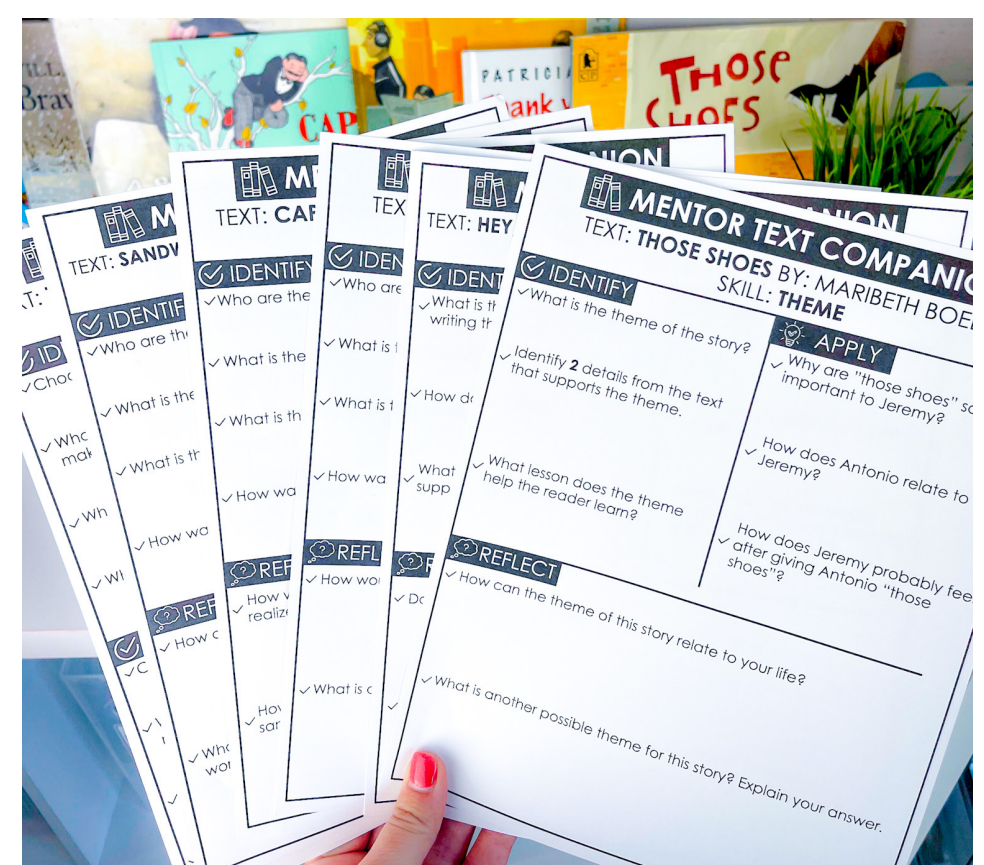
Brav

CAP

PATRICIA

hank y

THOSE SHOES

MENTOR TEXT COMPANION
TEXT: THOSE SHOES BY: MARIBETH BOE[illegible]
SKILL: THEME

IDENTIFY
✓What is the theme of the story?

✓Identify 2 details from the text that supports the theme.

✓What lesson does the theme help the reader learn?

APPLY
✓Why are "those shoes" so important to Jeremy?

✓How does Antonio relate to Jeremy?

✓How does Jeremy probably feel after giving Antonio "those shoes"?

REFLECT
✓How can the theme of this story relate to your life?

✓What is another possible theme for this story? Explain your answer.

MENTOR TEXT COMPANION
TEXT: HEY
IDENTIFY
✓What is th writing th
✓How do
✓What supp
REFLECT
✓Do

ME
TEXT
IDEN
✓Who are
✓What is t
✓What is t
✓How wa
REFL
✓How wo
✓What is c

ME
TEXT: CAR
IDENTIFY
✓Who are the
✓What is the
✓What is th
✓How wa
REF
✓How w realize
✓How sar
✓Wh wor

M
TEXT: SANDW
IDENTIFY
✓Who are the
✓What is the
✓What is th
✓How wa
REF
✓How c

T:
ID
✓Choc
✓Who mak
✓Wh
✓WI
✓C